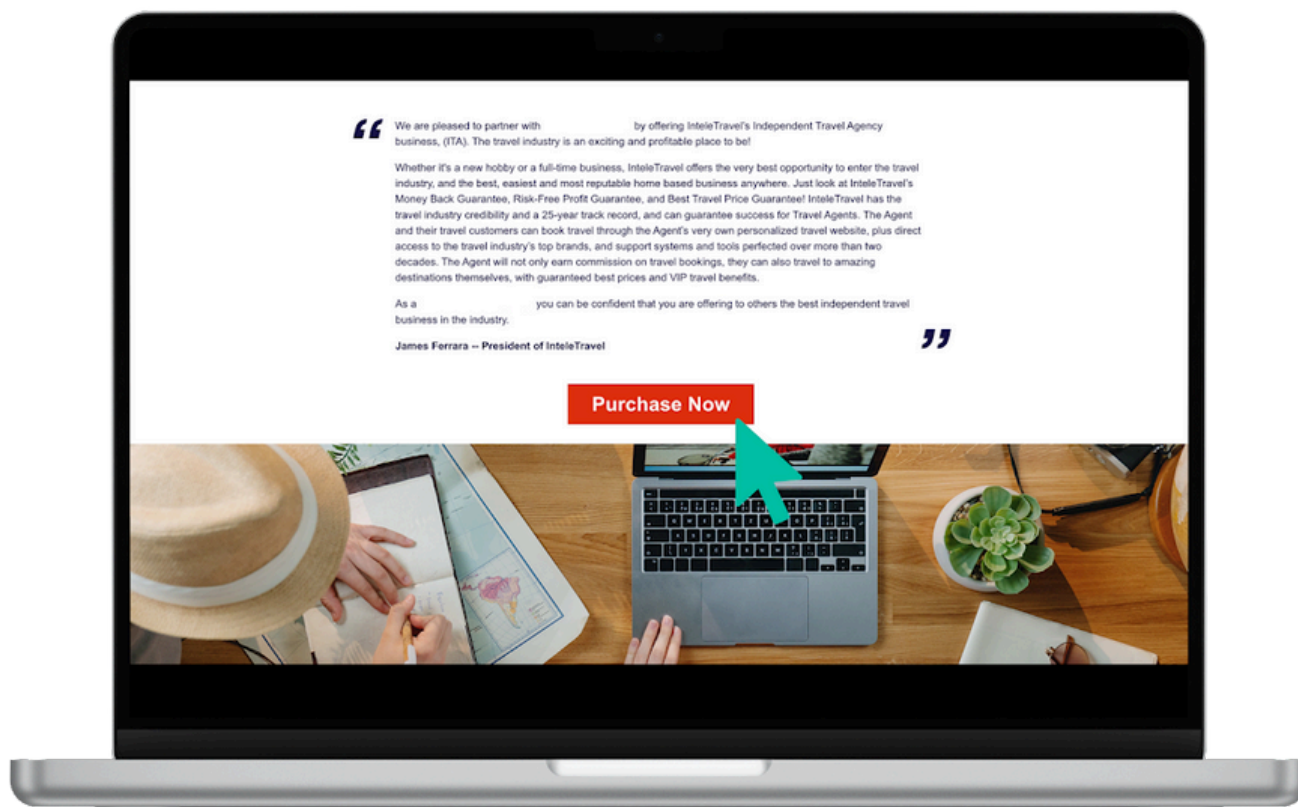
“

We are pleased to partner with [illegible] by offering InteleTravel's Independent Travel Agency business, (ITA). The travel industry is an exciting and profitable place to be!

Whether it's a new hobby or a full-time business, InteleTravel offers the very best opportunity to enter the travel industry, and the best, easiest and most reputable home based business anywhere. Just look at InteleTravel's Money Back Guarantee, Risk-Free Profit Guarantee, and Best Travel Price Guarantee! InteleTravel has the travel industry credibility and a 25-year track record, and can guarantee success for Travel Agents. The Agent and their travel customers can book travel through the Agent's very own personalized travel website, plus direct access to the travel industry's top brands, and support systems and tools perfected over more than two decades. The Agent will not only earn commission on travel bookings, they can also travel to amazing destinations themselves, with guaranteed best prices and VIP travel benefits.

As a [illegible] you can be confident that you are offering to others the best independent travel business in the industry.

James Ferrara -- President of InteleTravel

”

Purchase Now